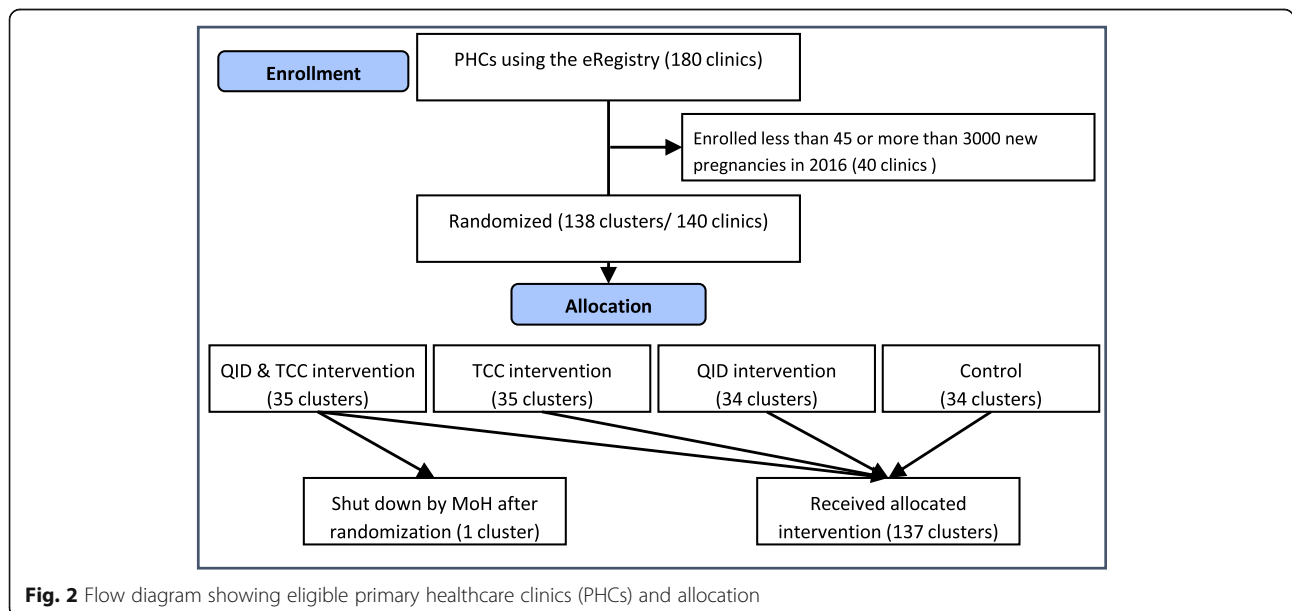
Enrollment

PHCs using the eRegistry (180 clinics)

Enrolled less than 45 or more than 3000 new pregnancies in 2016 (40 clinics )

Randomized (138 clusters/ 140 clinics)

Allocation

QID & TCC intervention (35 clusters)

TCC intervention (35 clusters)

QID intervention (34 clusters)

Control (34 clusters)

Shut down by MoH after randomization (1 cluster)

Received allocated intervention (137 clusters)

**Fig. 2** Flow diagram showing eligible primary healthcare clinics (PHCs) and allocation